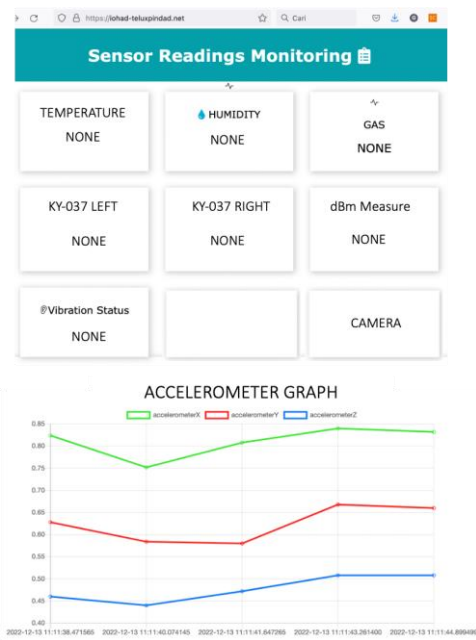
https://iohad-teluxpindad.net

Cari

Sensor Readings Monitoring

TEMPERATURE
NONE

HUMIDITY
NONE

GAS
NONE

KY-037 LEFT
NONE

KY-037 RIGHT
NONE

dBm Measure
NONE

Vibration Status
NONE

CAMERA

ACCELEROMETER GRAPH

accelerometerX accelerometerY accelerometerZ

0.85
0.80
0.75
0.70
0.65
0.60
0.55
0.50
0.45
0.40

2022-12-13 11:11:38.471565 2022-12-13 11:11:40.074145 2022-12-13 11:11:41.647265 2022-12-13 11:11:43.261400 2022-12-13 11:11:44.89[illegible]